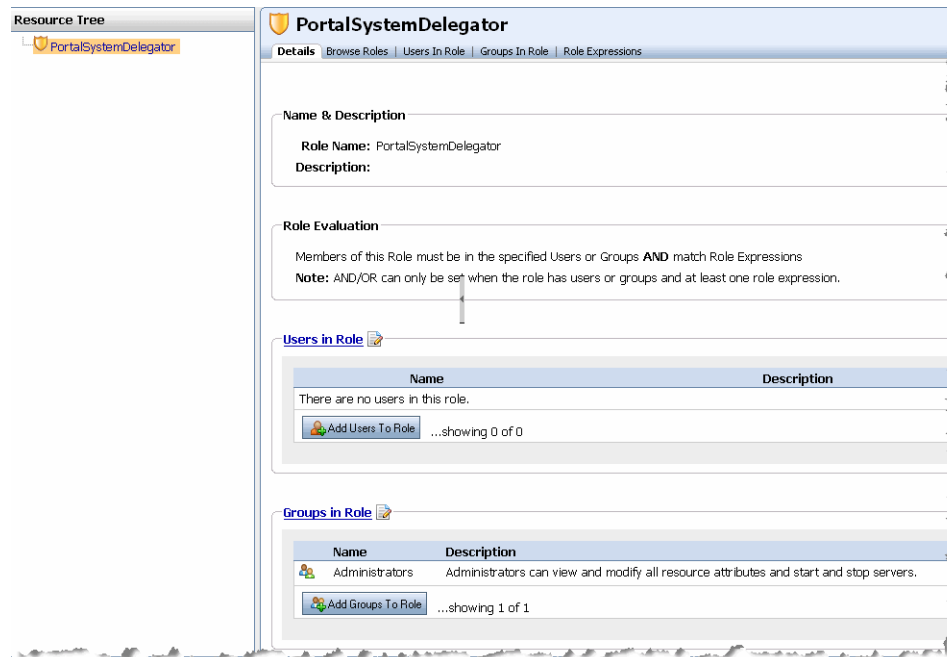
Resource Tree

PortalSystemDelegator

PortalSystemDelegator

Details | Browse Roles | Users In Role | Groups In Role | Role Expressions

Name & Description

Role Name: PortalSystemDelegator

Description:

Role Evaluation

Members of this Role must be in the specified Users or Groups AND match Role Expressions

Note: AND/OR can only be set when the role has users or groups and at least one role expression.

Users in Role

| Name | Description |
|---|---|
| There are no users in this role. | |

Add Users To Role ...showing 0 of 0

Groups in Role

| | Name | Description |
|---|---|---|
| | Administrators | Administrators can view and modify all resource attributes and start and stop servers. |

Add Groups To Role ...showing 1 of 1